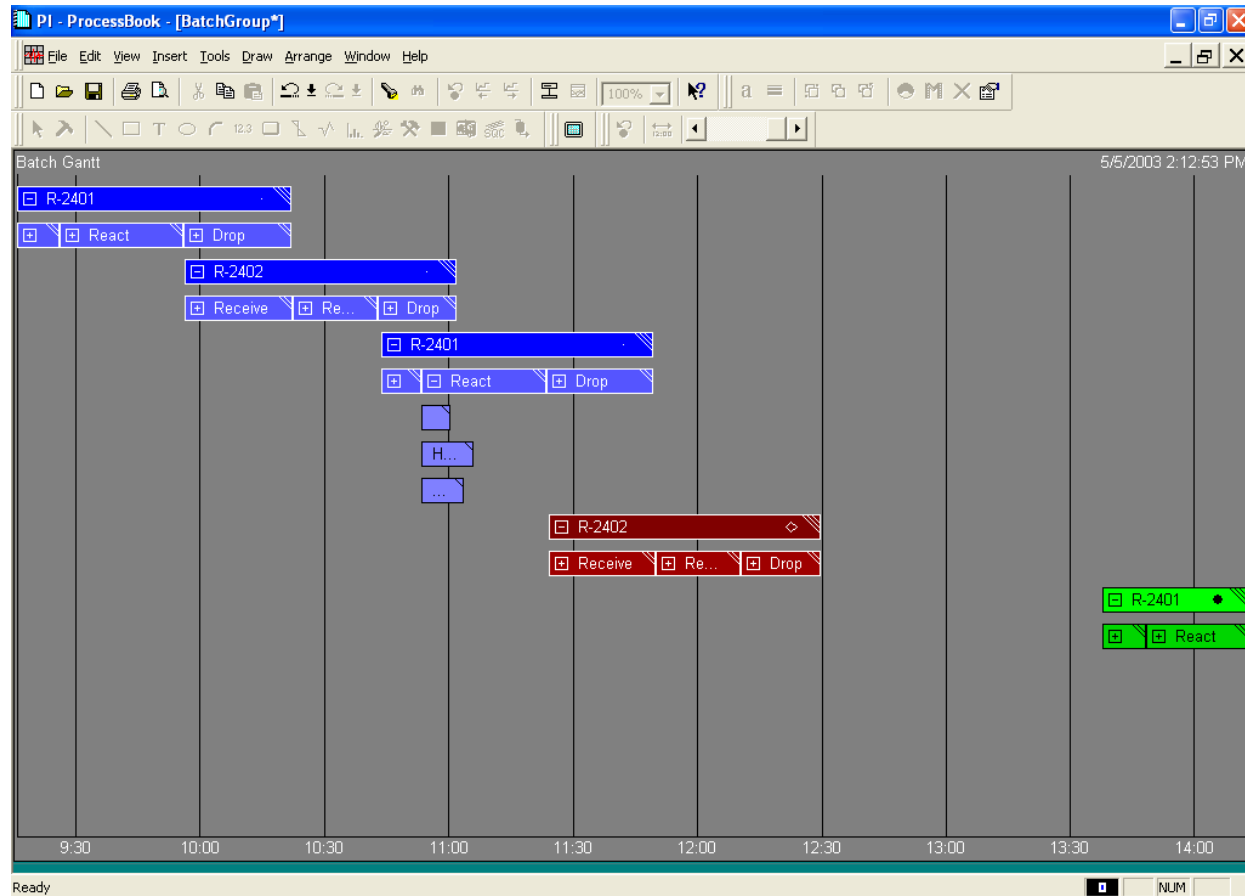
PI - ProcessBook - [BatchGroup*]

File Edit View Insert Tools Draw Arrange Window Help

100%

Batch Gantt

5/5/2003 2:12:53 PM

R-2401

React Drop

R-2402

Receive Re... Drop

R-2401

React Drop

H...

...

R-2402

Receive Re... Drop

R-2401

React

9:30 10:00 10:30 11:00 11:30 12:00 12:30 13:00 13:30 14:00

Ready

NUM